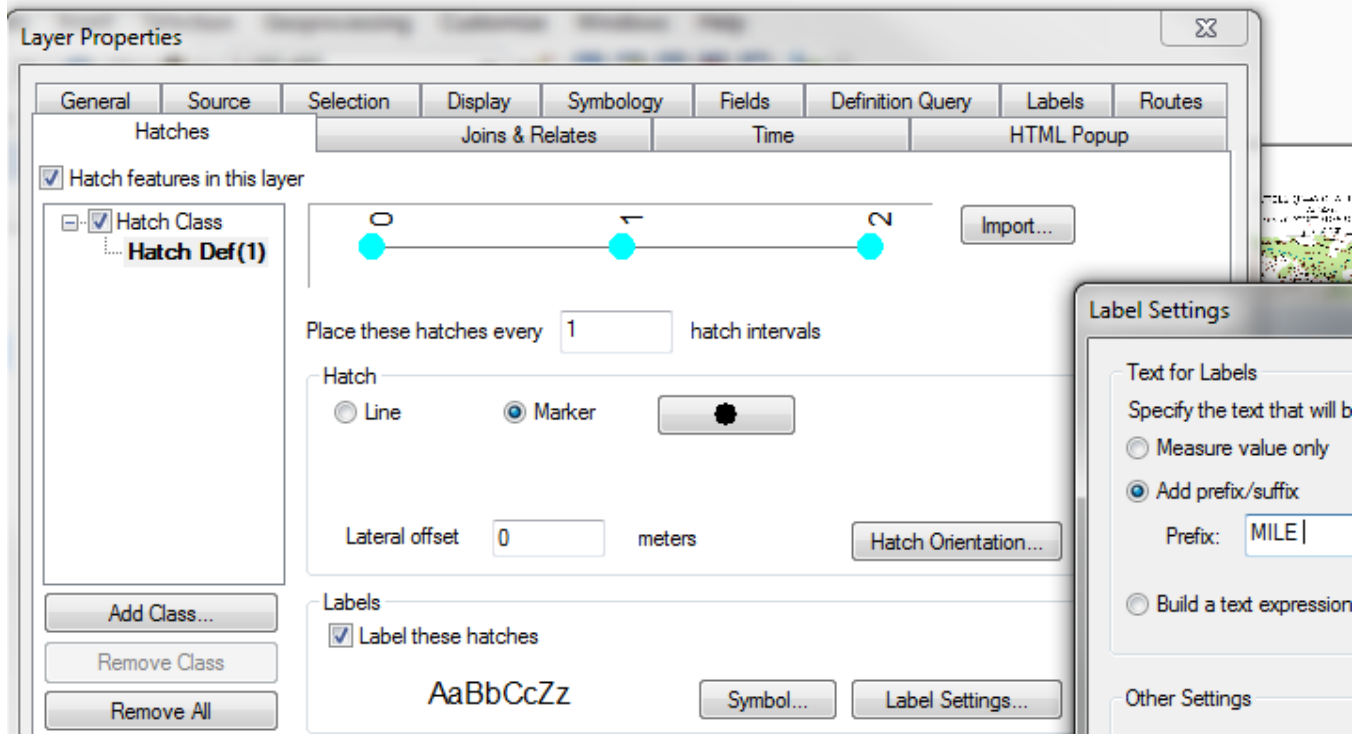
Layer Properties

General | Source | Selection | Display | Symbology | Fields | Definition Query | Labels | Routes
Hatches | Joins & Relates | Time | HTML Popup

Hatch features in this layer

Hatch Class
Hatch Def(1)

0
1
2

Import...

Place these hatches every 1 hatch intervals

Hatch
Line
Marker

Lateral offset 0 meters

Hatch Orientation...

Labels
Label these hatches

AaBbCcZz

Symbol...
Label Settings...

Add Class...
Remove Class
Remove All

Label Settings

Text for Labels
Specify the text that will b
Measure value only
Add prefix/suffix
Prefix: MILE
Build a text expression

Other Settings